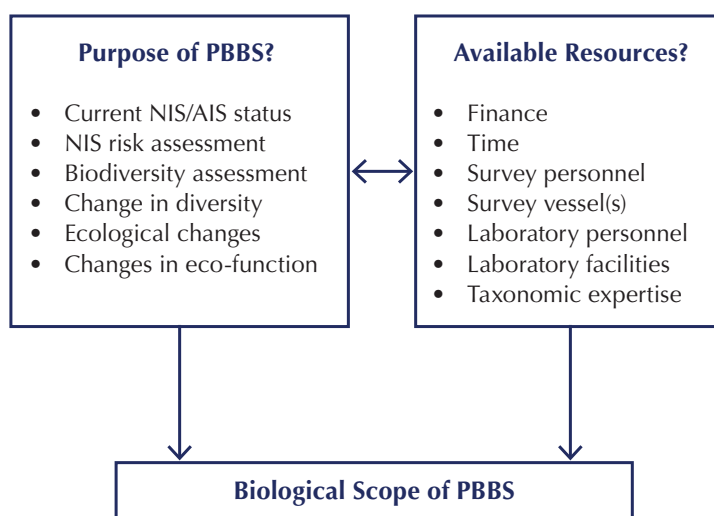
**Purpose of PBBS?**

- Current NIS/AIS status
- NIS risk assessment
- Biodiversity assessment
- Change in diversity
- Ecological changes
- Changes in eco-function

**Available Resources?**

- Finance
- Time
- Survey personnel
- Survey vessel(s)
- Laboratory personnel
- Laboratory facilities
- Taxonomic expertise

**Biological Scope of PBBS**